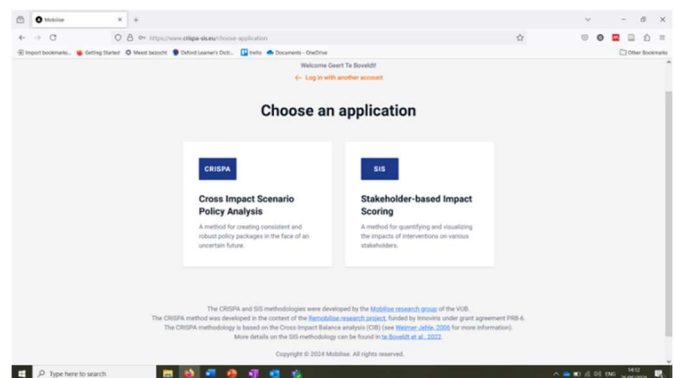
Mobilise
https://www.crispa-sis.eu/choose-application
Import bookmarks... Getting Started Meest bezocht Oxford Learner's Dict... trello Documents - OneDrive
Other Bookmarks

Welcome Geert Te Boveldt!
← Log in with another account

Choose an application

CRISPA
Cross Impact Scenario Policy Analysis
A method for creating consistent and robust policy packages in the face of an uncertain future.

SIS
Stakeholder-based Impact Scoring
A method for quantifying and visualizing the impacts of interventions on various stakeholders.

The CRISPA and SIS methodologies were developed by the Mobilise research group of the VUB.
The CRISPA method was developed in the context of the Remobilise research project, funded by Innoviris under grant agreement PRB-6.
The CRISPA methodology is based on the Cross Impact Balance analysis (CIB) (see Weimer-Jehle, 2006 for more information).
More details on the SIS-methodology can be found in te Boveldt et al., 2022.

Copyright © 2024 Mobilise. All rights reserved.

Type here to search
ENG 14:12